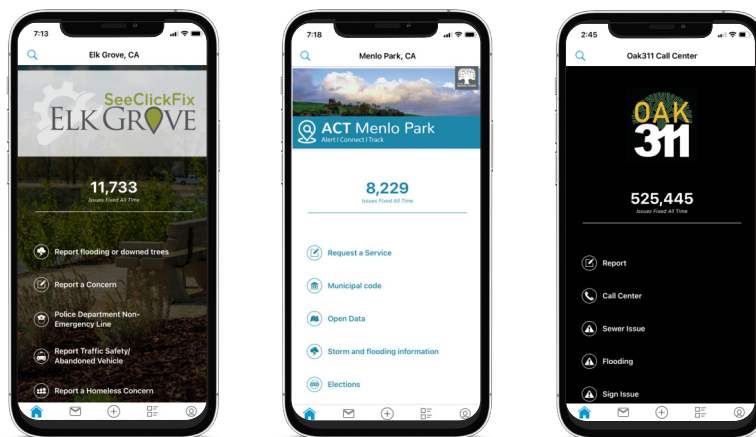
7:13

Elk Grove, CA

SeeClickFix
ELK GROVE

11,733
Issues Fixed All Time

Report flooding or downed trees

Report a Concern

Police Department Non-Emergency Line

Report Traffic Safety/ Abandoned Vehicle

Report a Homeless Concern

7:18

Menlo Park, CA

ACT Menlo Park
Alert | Connect | Track

8,229
Issues Fixed All Time

Request a Service

Municipal code

Open Data

Storm and flooding information

Elections

2:45

Oak311 Call Center

OAK 311

525,445
Issues Fixed All Time

Report

Call Center

Sewer Issue

Flooding

Sign Issue